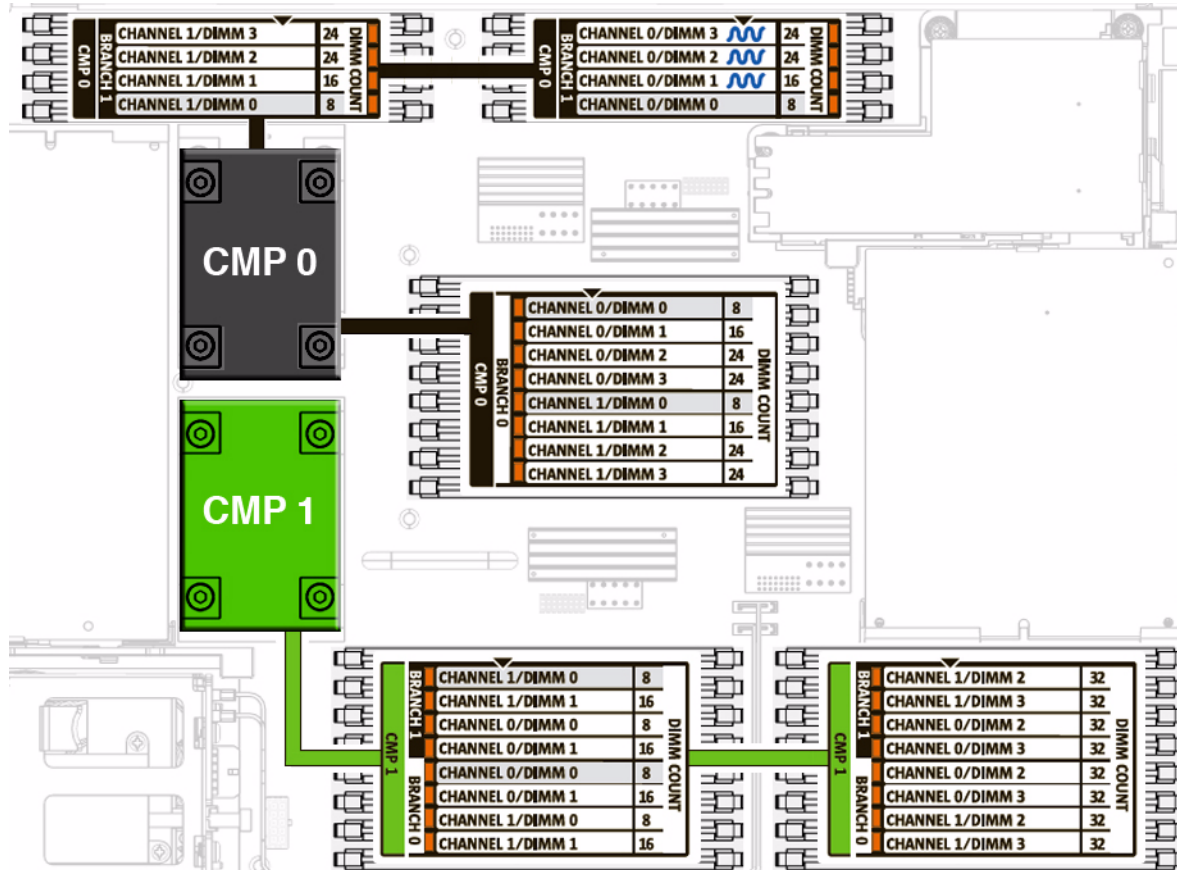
CMP 0 BRANCH 1

| CHANNEL 1/DIMM 3 | 24 |
|---|---|
| CHANNEL 1/DIMM 2 | 24 |
| CHANNEL 1/DIMM 1 | 16 |
| CHANNEL 1/DIMM 0 | 8 |

DIMM COUNT

CMP 0 BRANCH 1

| CHANNEL 0/DIMM 3 | 24 |
|---|---|
| CHANNEL 0/DIMM 2 | 24 |
| CHANNEL 0/DIMM 1 | 16 |
| CHANNEL 0/DIMM 0 | 8 |

DIMM COUNT

CMP 0

CMP 0 BRANCH 0

| CHANNEL 0/DIMM 0 | 8 |
|---|---|
| CHANNEL 0/DIMM 1 | 16 |
| CHANNEL 0/DIMM 2 | 24 |
| CHANNEL 0/DIMM 3 | 24 |
| CHANNEL 1/DIMM 0 | 8 |
| CHANNEL 1/DIMM 1 | 16 |
| CHANNEL 1/DIMM 2 | 24 |
| CHANNEL 1/DIMM 3 | 24 |

DIMM COUNT

CMP 1

CMP 1 BRANCH 1 BRANCH 0

| CHANNEL 1/DIMM 0 | 8 |
|---|---|
| CHANNEL 1/DIMM 1 | 16 |
| CHANNEL 0/DIMM 0 | 8 |
| CHANNEL 0/DIMM 1 | 16 |
| CHANNEL 0/DIMM 0 | 8 |
| CHANNEL 0/DIMM 1 | 16 |
| CHANNEL 1/DIMM 0 | 8 |
| CHANNEL 1/DIMM 1 | 16 |

DIMM COUNT

CMP 1 BRANCH 1 BRANCH 0

| CHANNEL 1/DIMM 2 | 32 |
|---|---|
| CHANNEL 1/DIMM 3 | 32 |
| CHANNEL 0/DIMM 2 | 32 |
| CHANNEL 0/DIMM 3 | 32 |
| CHANNEL 0/DIMM 2 | 32 |
| CHANNEL 0/DIMM 3 | 32 |
| CHANNEL 1/DIMM 2 | 32 |
| CHANNEL 1/DIMM 3 | 32 |

DIMM COUNT